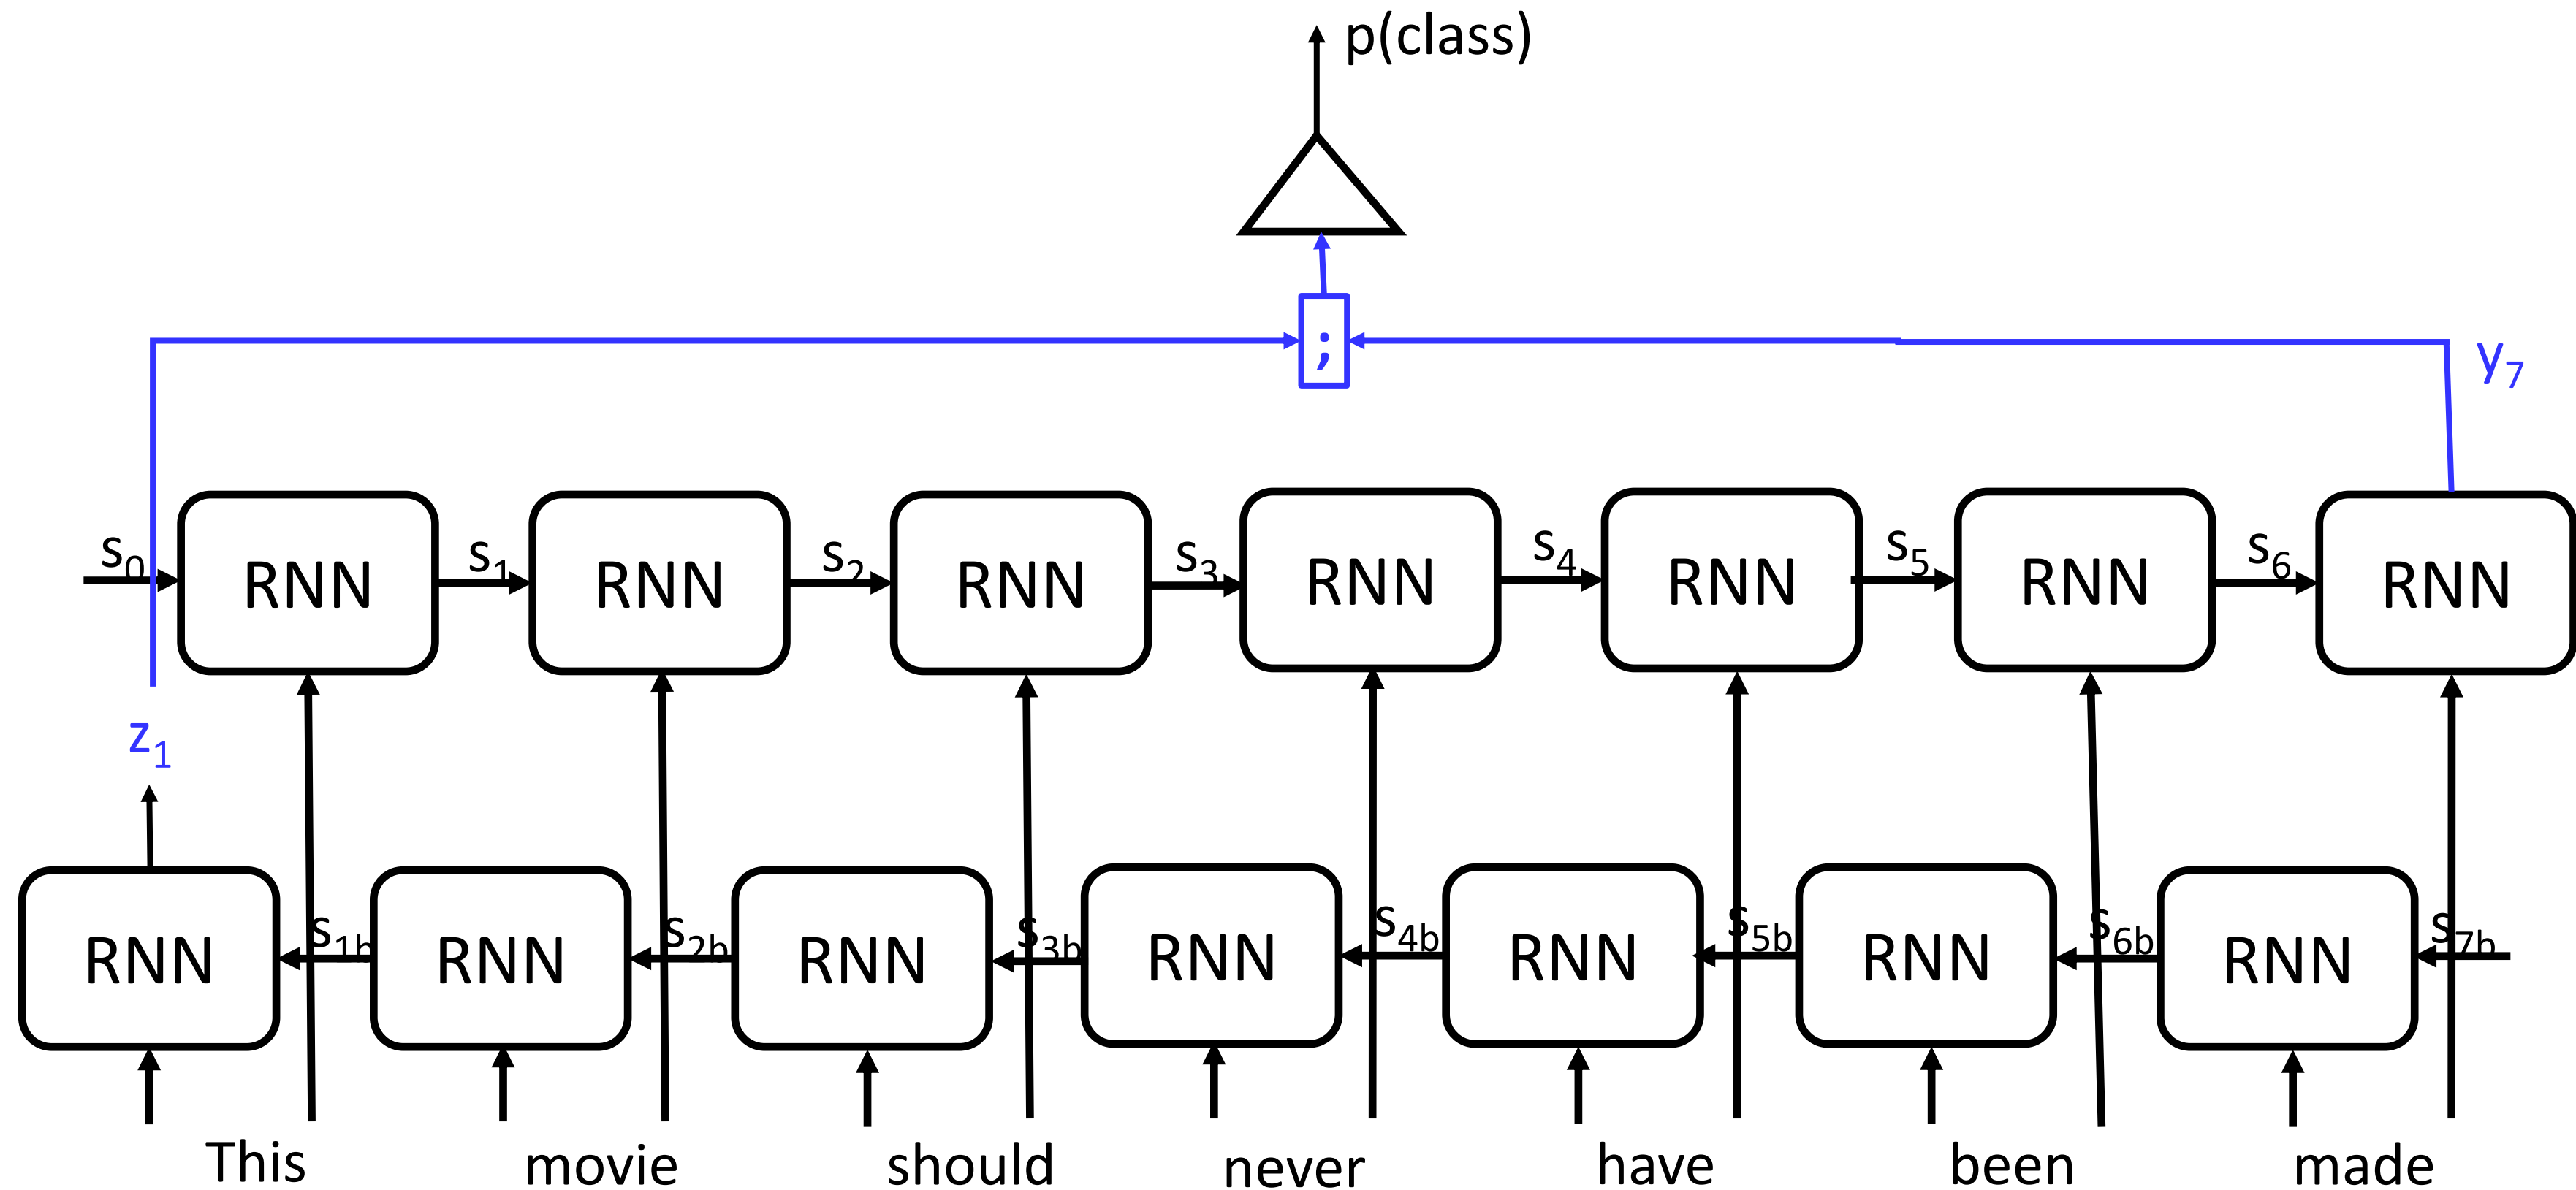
p(class)

;

$y_7$

$s_0$ RNN $s_1$ RNN $s_2$ RNN $s_3$ RNN $s_4$ RNN $s_5$ RNN $s_6$ RNN

$z_1$

RNN $s_{1b}$ RNN $s_{2b}$ RNN $s_{3b}$ RNN $s_{4b}$ RNN $s_{5b}$ RNN $s_{6b}$ RNN $s_{7b}$

This movie should never have been made